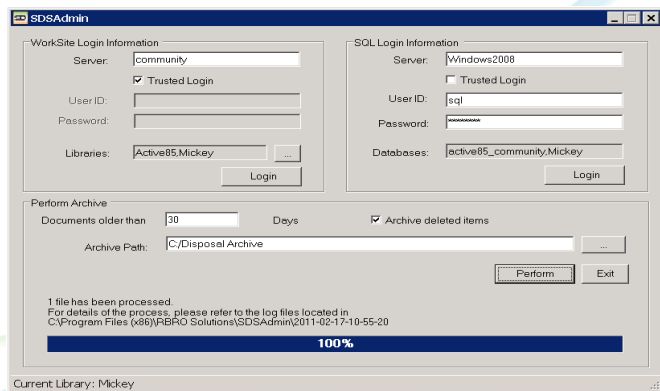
SD SDSAdmin

WorkSite Login Information

Server: community

☑ Trusted Login

User ID:

Password:

Libraries: Active85,Mickey ...

Login

SQL Login Information

Server: Windows2008

☐ Trusted Login

User ID: sql

Password: ********

Databases: active85_community,Mickey

Login

Perform Archive

Documents older than 30 Days

☑ Archive deleted items

Archive Path: C:/Disposal Archive ...

Perform Exit

1 file has been processed.
For details of the process, please refer to the log files located in
C:\Program Files (x86)\RBRO Solutions\SDSAdmin\2011-02-17-10-55-20

100%

Current Library: Mickey